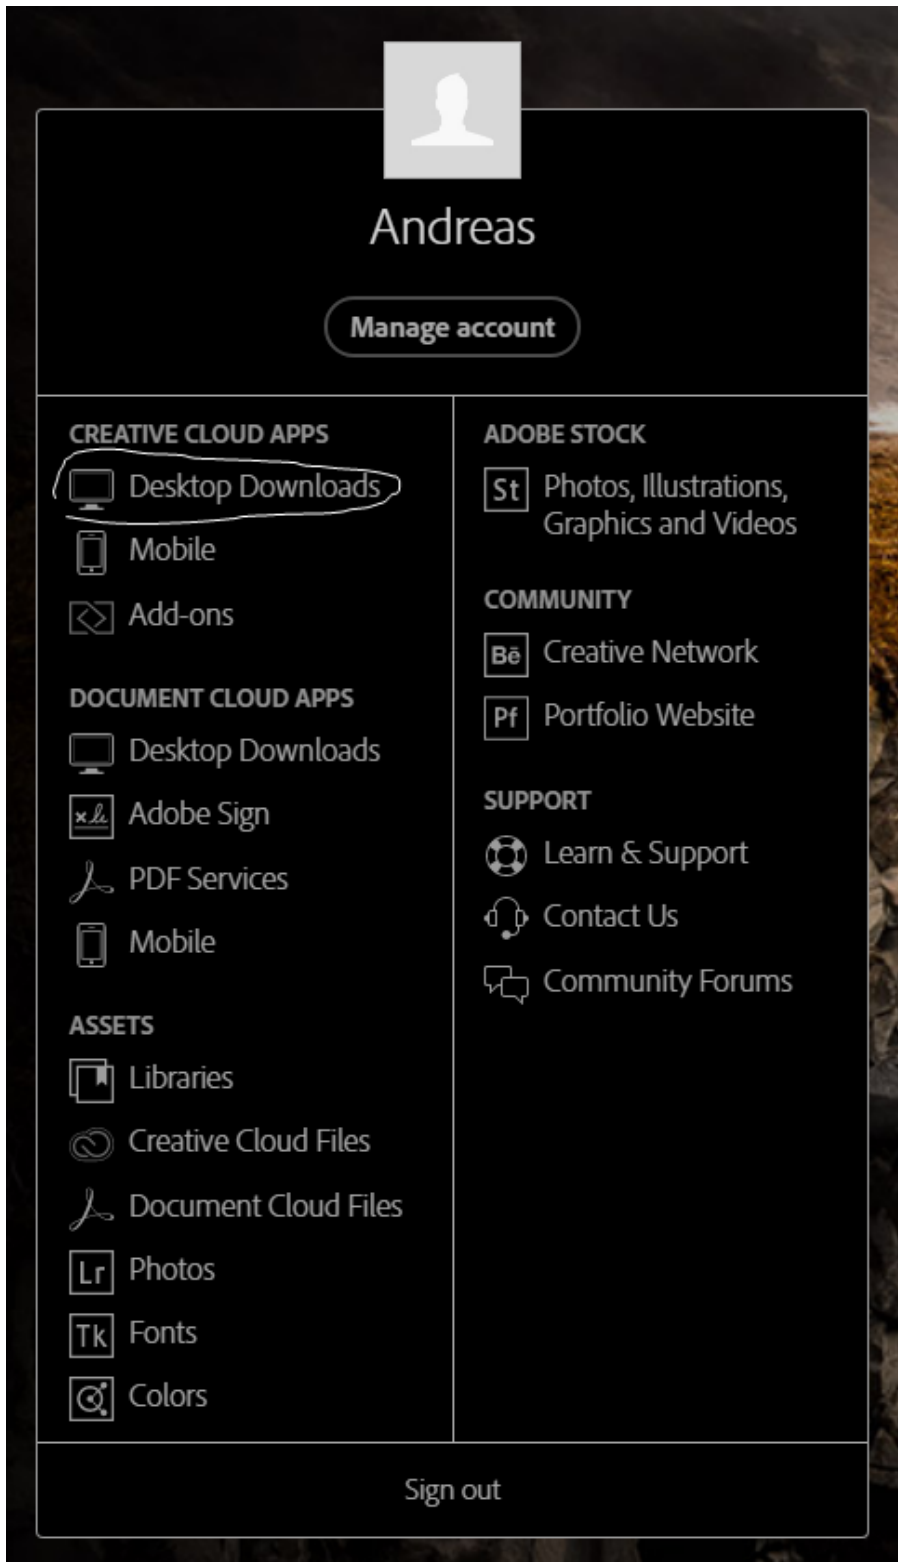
Andreas

Manage account

CREATIVE CLOUD APPS
Desktop Downloads
Mobile
Add-ons

DOCUMENT CLOUD APPS
Desktop Downloads
Adobe Sign
PDF Services
Mobile

ASSETS
Libraries
Creative Cloud Files
Document Cloud Files
Lr Photos
Tk Fonts
Colors

ADOBE STOCK
St Photos, Illustrations, Graphics and Videos

COMMUNITY
Bē Creative Network
Pf Portfolio Website

SUPPORT
Learn & Support
Contact Us
Community Forums

Sign out